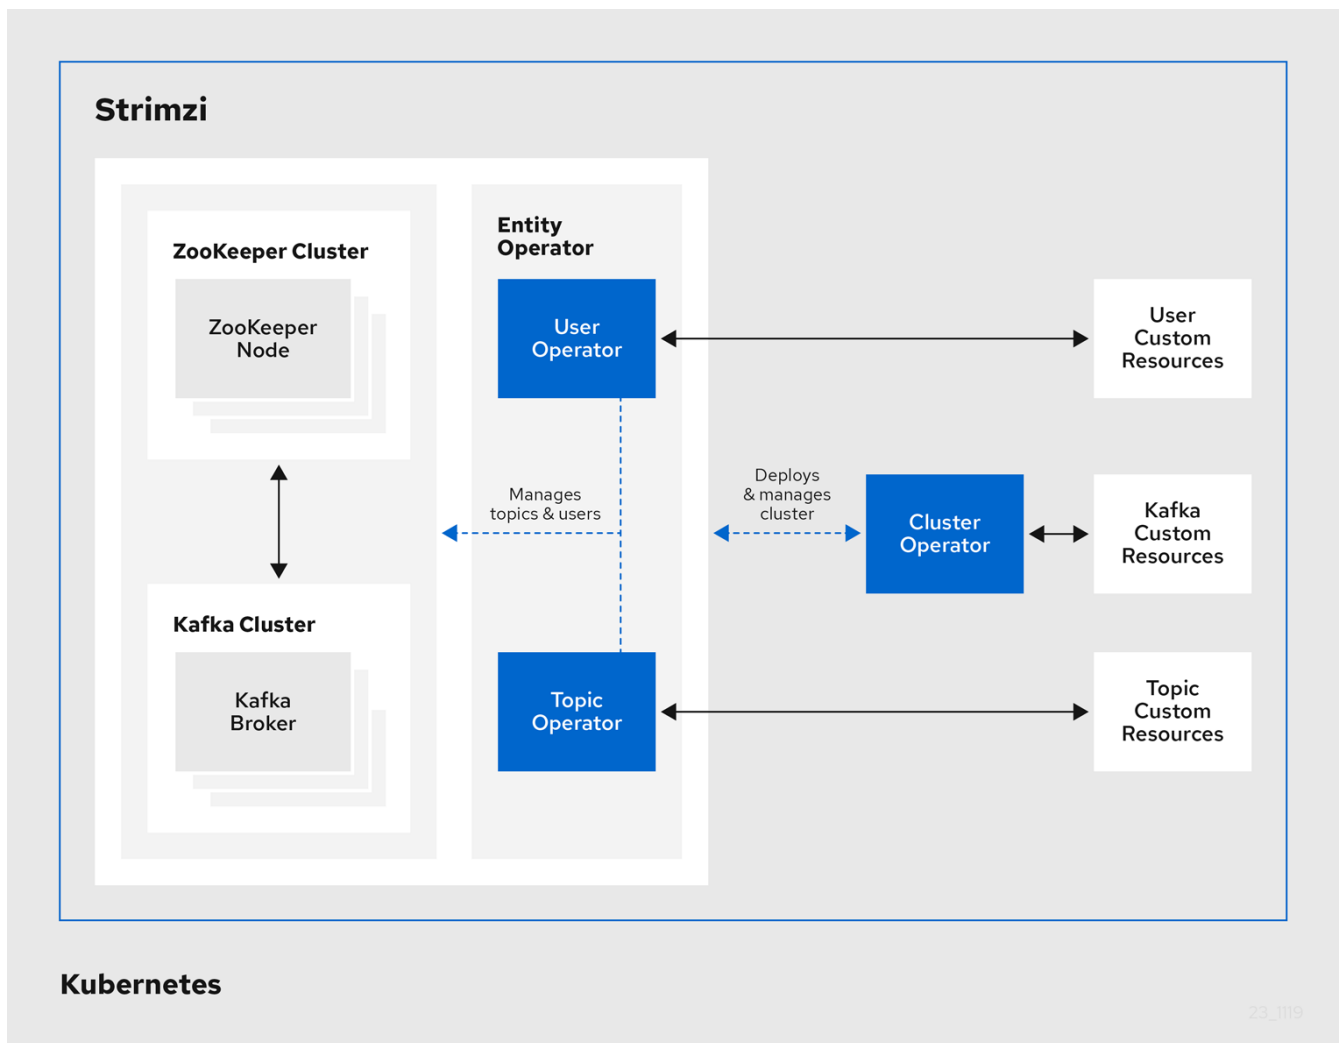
Strimzi

ZooKeeper Cluster

ZooKeeper Node

Kafka Cluster

Kafka Broker

Entity Operator

User Operator

Manages topics & users

Topic Operator

Deploys & manages cluster

Cluster Operator

User Custom Resources

Kafka Custom Resources

Topic Custom Resources

Kubernetes

23_1119